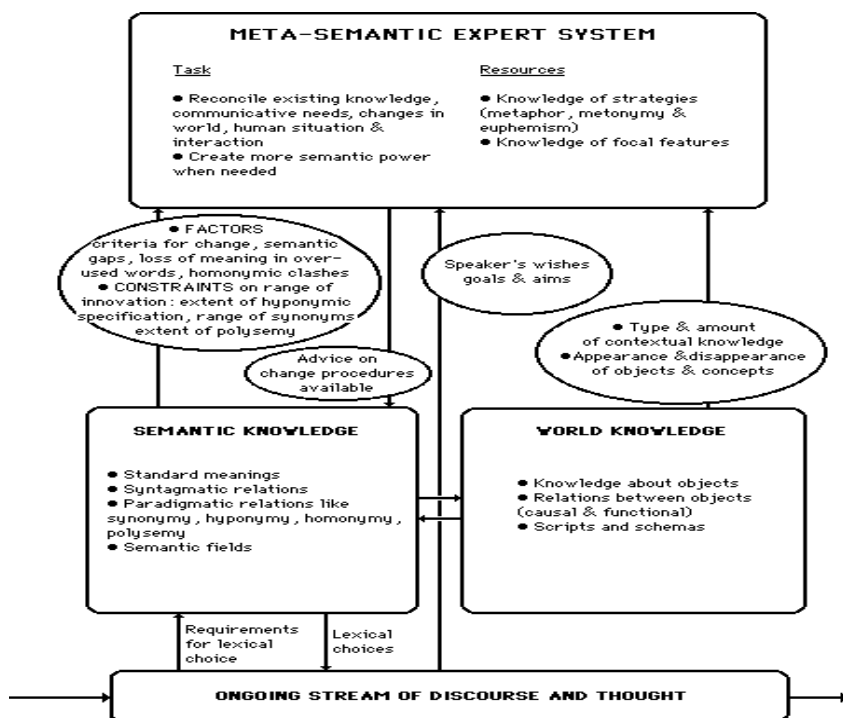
META-SEMANTIC EXPERT SYSTEM

Task

● Reconcile existing knowledge, communicative needs, changes in world, human situation & interaction
● Create more semantic power when needed

Resources

● Knowledge of strategies (metaphor, metonymy & euphemism)
● Knowledge of focal features

● FACTORS criteria for change, semantic gaps, loss of meaning in overused words, homonymic clashes
● CONSTRAINTS on range of innovation: extent of hyponymic specification, range of synonyms extent of polysemy

Speaker's wishes goals & aims

● Type & amount of contextual knowledge
●Appearance &disappearance of objects & concepts

Advice on change procedures available

SEMANTIC KNOWLEDGE

● Standard meanings
● Syntagmatic relations
● Paradigmatic relations like synonymy, hyponymy, homonymy, polysemy
● Semantic fields

WORLD KNOWLEDGE

● Knowledge about objects
● Relations between objects (causal & functional)
● Scripts and schemas

Requirements for lexical choice

Lexical choices

ONGOING STREAM OF DISCOURSE AND THOUGHT